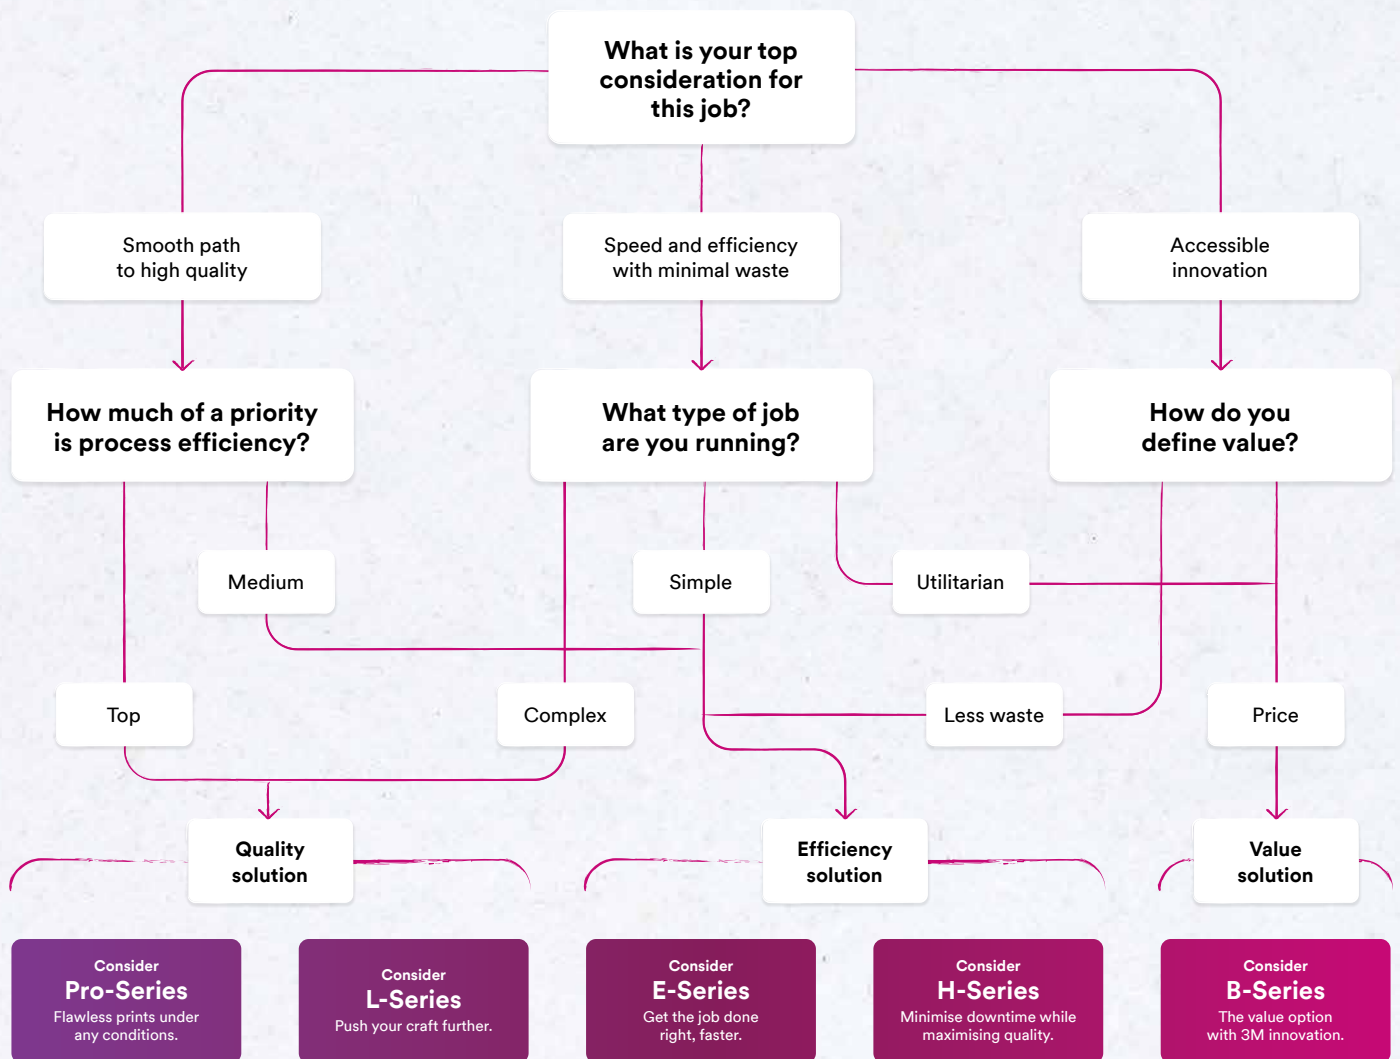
What is your top consideration for this job?

Smooth path to high quality

Speed and efficiency with minimal waste

Accessible innovation

How much of a priority is process efficiency?

What type of job are you running?

How do you define value?

Medium

Simple

Utilitarian

Top

Complex

Less waste

Price

Quality solution

Efficiency solution

Value solution

Consider
Pro-Series
Flawless prints under any conditions.

Consider
L-Series
Push your craft further.

Consider
E-Series
Get the job done right, faster.

Consider
H-Series
Minimise downtime while maximising quality.

Consider
B-Series
The value option with 3M innovation.